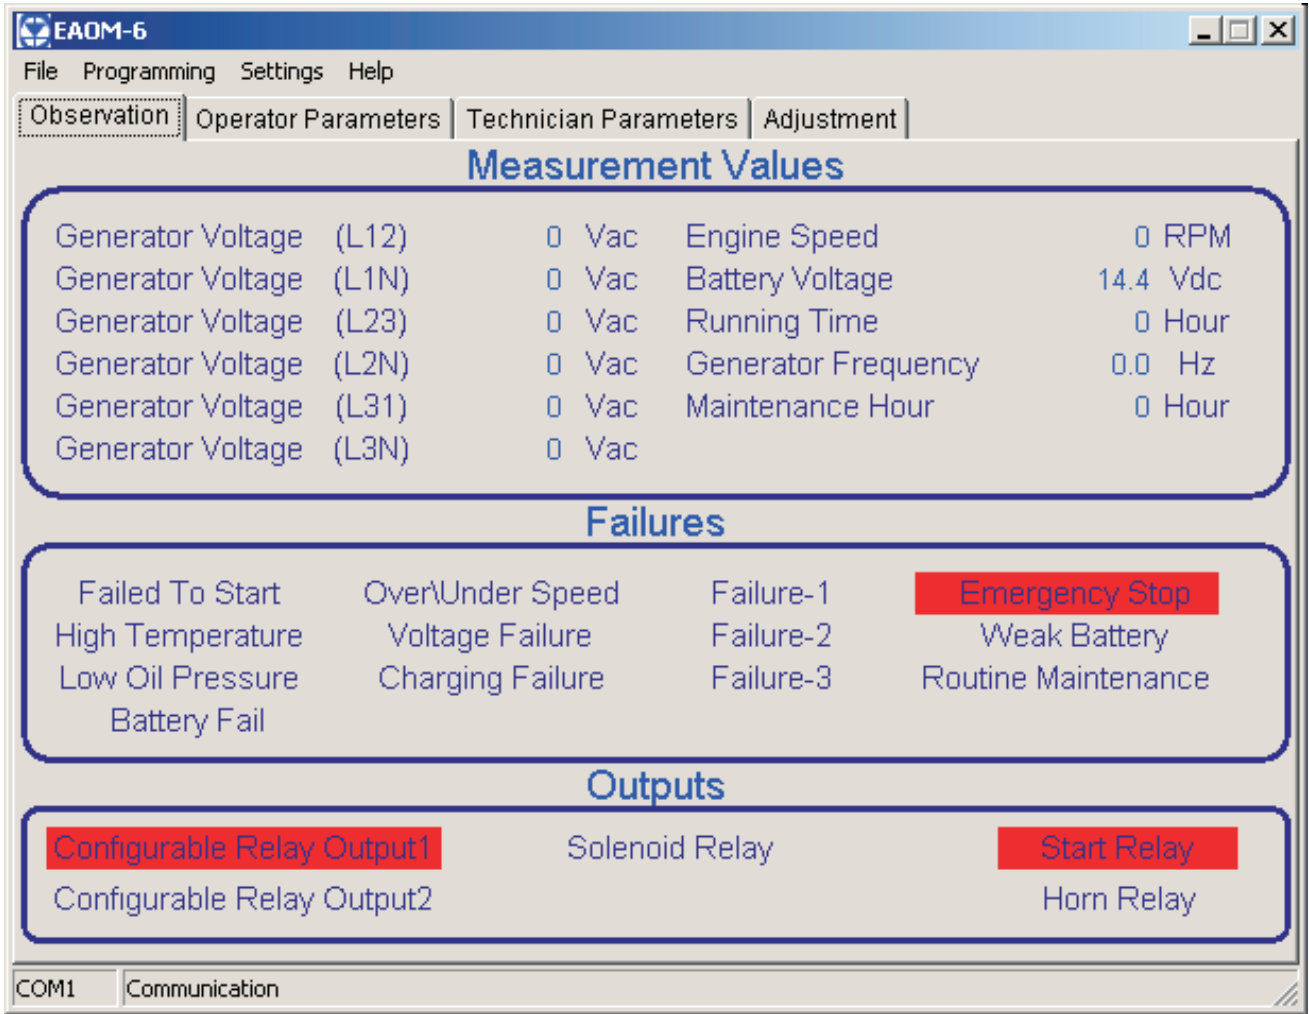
EAOM-6

File Programming Settings Help

Observation | Operator Parameters | Technician Parameters | Adjustment

Measurement Values

| | | | | | | |
|---|---|---|---|---|---|---|
| Generator Voltage | (L12) | 0 | Vac | Engine Speed | 0 | RPM |
| Generator Voltage | (L1N) | 0 | Vac | Battery Voltage | 14.4 | Vdc |
| Generator Voltage | (L23) | 0 | Vac | Running Time | 0 | Hour |
| Generator Voltage | (L2N) | 0 | Vac | Generator Frequency | 0.0 | Hz |
| Generator Voltage | (L31) | 0 | Vac | Maintenance Hour | 0 | Hour |
| Generator Voltage | (L3N) | 0 | Vac | | | |

Failures

| | | | |
|---|---|---|---|
| Failed To Start | Over\Under Speed | Failure-1 | Emergency Stop |
| High Temperature | Voltage Failure | Failure-2 | Weak Battery |
| Low Oil Pressure | Charging Failure | Failure-3 | Routine Maintenance |
| Battery Fail | | | |

Outputs

| | | |
|---|---|---|
| Configurable Relay Output1 | Solenoid Relay | Start Relay |
| Configurable Relay Output2 | | Horn Relay |

COM1 Communication